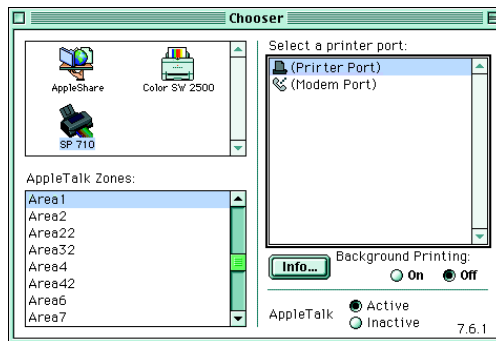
Chooser

AppleShare
Color SW 2500
SP 710

AppleTalk Zones:
Area1
Area2
Area22
Area32
Area4
Area42
Area6
Area7

Select a printer port:
(Printer Port)
(Modem Port)

Info...
Background Printing:
On
Off

AppleTalk
Active
Inactive
7.6.1